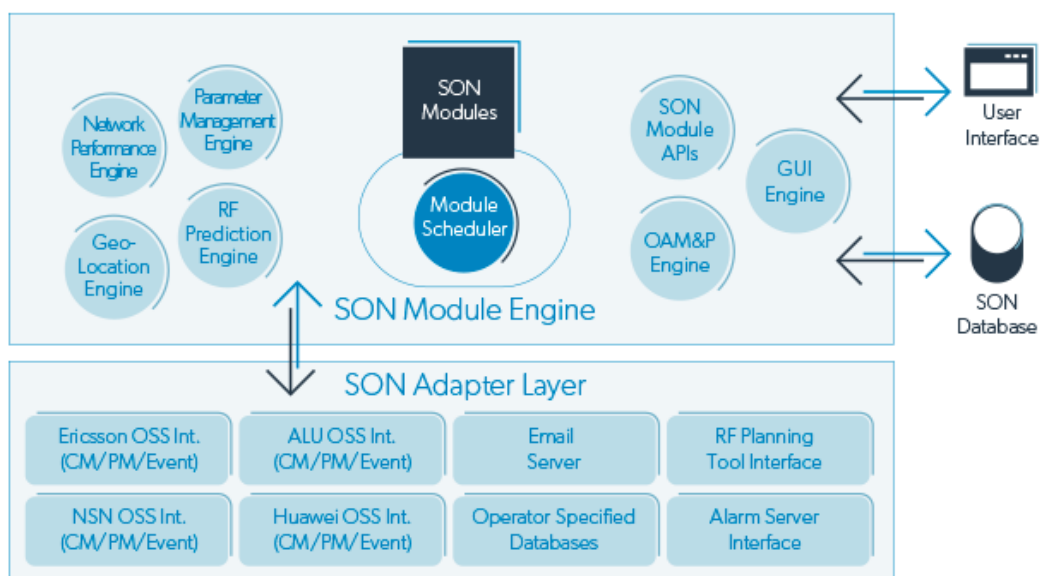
Network Performance Engine

Parameter Management Engine

Geo-Location Engine

RF Prediction Engine

SON Modules

Module Scheduler

SON Module APIs

GUI Engine

OAM&P Engine

User Interface

SON Database

SON Module Engine

SON Adapter Layer

| Ericsson OSS Int. (CM/PM/Event) | ALU OSS Int. (CM/PM/Event) | Email Server | RF Planning Tool Interface |
|---|---|---|---|
| NSN OSS Int. (CM/PM/Event) | Huawei OSS Int. (CM/PM/Event) | Operator Specified Databases | Alarm Server Interface |